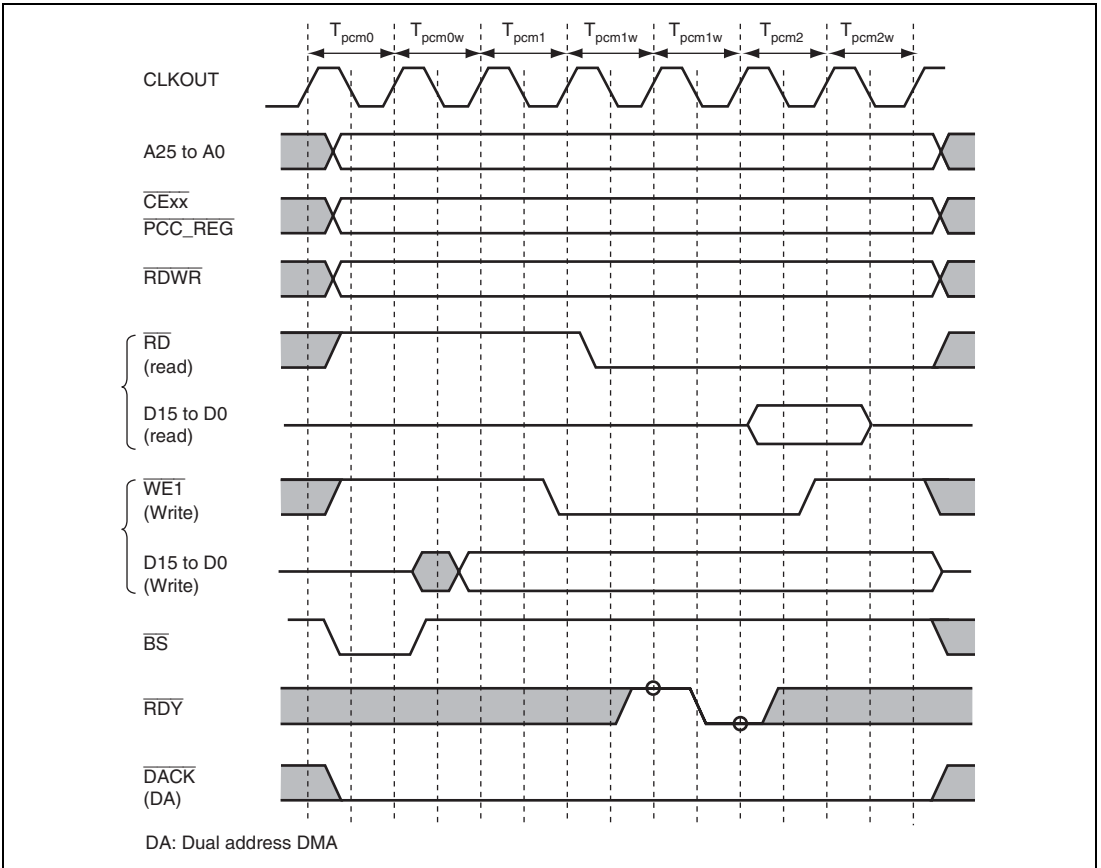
$T_{pcm0}$ $T_{pcm0w}$ $T_{pcm1}$ $T_{pcm1w}$ $T_{pcm1w}$ $T_{pcm2}$ $T_{pcm2w}$

CLKOUT

A25 to A0

$\overline{CExx}$

$\overline{PCC\_REG}$

$\overline{RDWR}$

$\overline{RD}$
(read)

D15 to D0
(read)

$\overline{WE1}$
(Write)

D15 to D0
(Write)

$\overline{BS}$

$\overline{RDY}$

$\overline{DACK}$
(DA)

DA: Dual address DMA